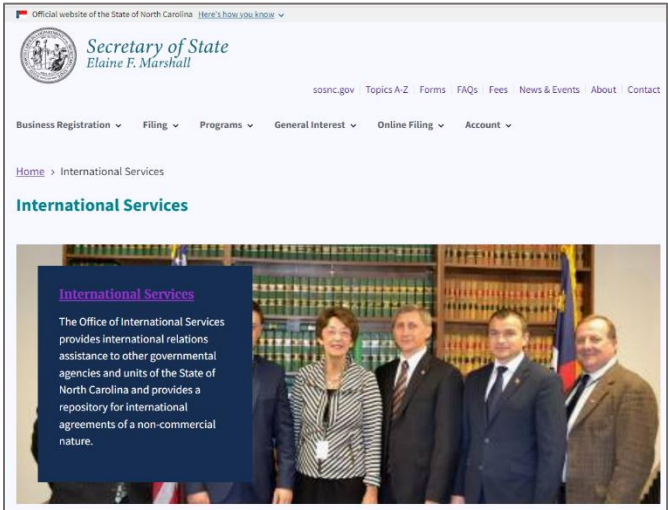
Official website of the State of North Carolina Here's how you know

Secretary of State
Elaine F. Marshall

sosnc.gov | Topics A-Z | Forms | FAQs | Fees | News & Events | About | Contact

Business Registration | Filing | Programs | General Interest | Online Filing | Account

Home › International Services

International Services

International Services

The Office of International Services provides international relations assistance to other governmental agencies and units of the State of North Carolina and provides a repository for international agreements of a non-commercial nature.